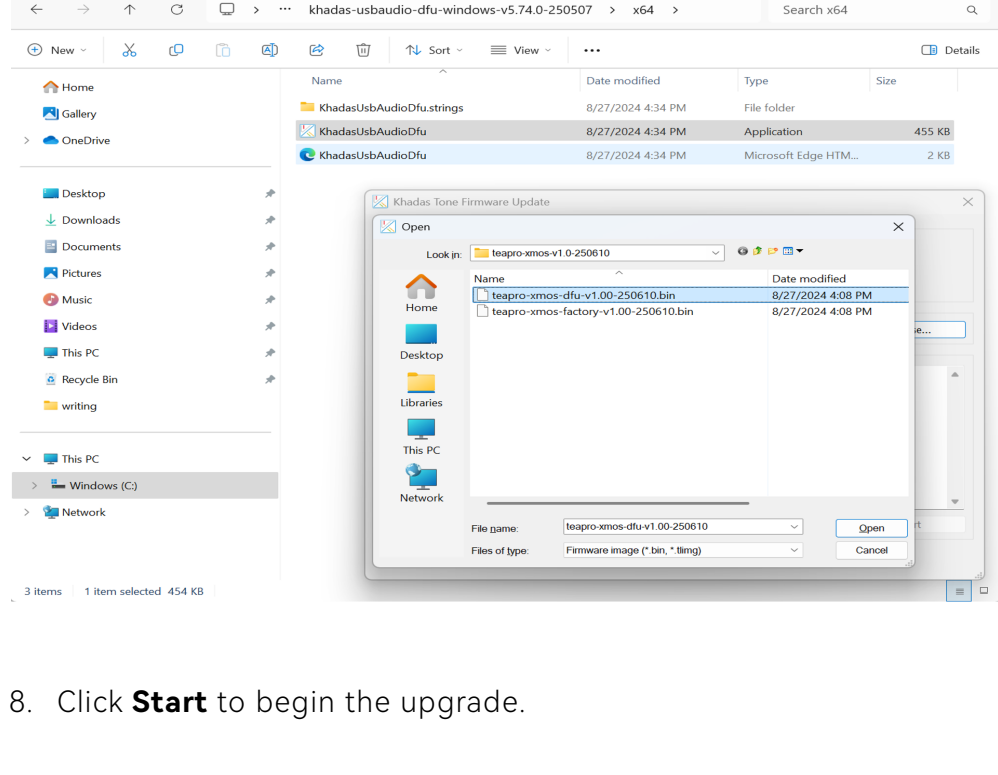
> ··· khadas-usbaudio-dfu-windows-v5.74.0-250507 > x64 >

Search x64

New Sort View ··· Details

Home
Gallery
OneDrive

Desktop
Downloads
Documents
Pictures
Music
Videos
This PC
Recycle Bin
writing

This PC
Windows (C:)
Network

| Name | Date modified | Type | Size |
|---|---|---|---|
| KhadasUsbAudioDfu.strings | 8/27/2024 4:34 PM | File folder | |
| KhadasUsbAudioDfu | 8/27/2024 4:34 PM | Application | 455 KB |
| KhadasUsbAudioDfu | 8/27/2024 4:34 PM | Microsoft Edge HTM... | 2 KB |

Khadas Tone Firmware Update

Open

Look in: teapro-xmos-v1.0-250610

Home
Desktop
Libraries
This PC
Network

| Name | Date modified |
|---|---|
| teapro-xmos-dfu-v1.00-250610.bin | 8/27/2024 4:08 PM |
| teapro-xmos-factory-v1.00-250610.bin | 8/27/2024 4:08 PM |

File name: teapro-xmos-dfu-v1.00-250610
Open
Files of type: Firmware image (*.bin, *.tlimg)
Cancel

se...

rt

3 items 1 item selected 454 KB

8. Click **Start** to begin the upgrade.